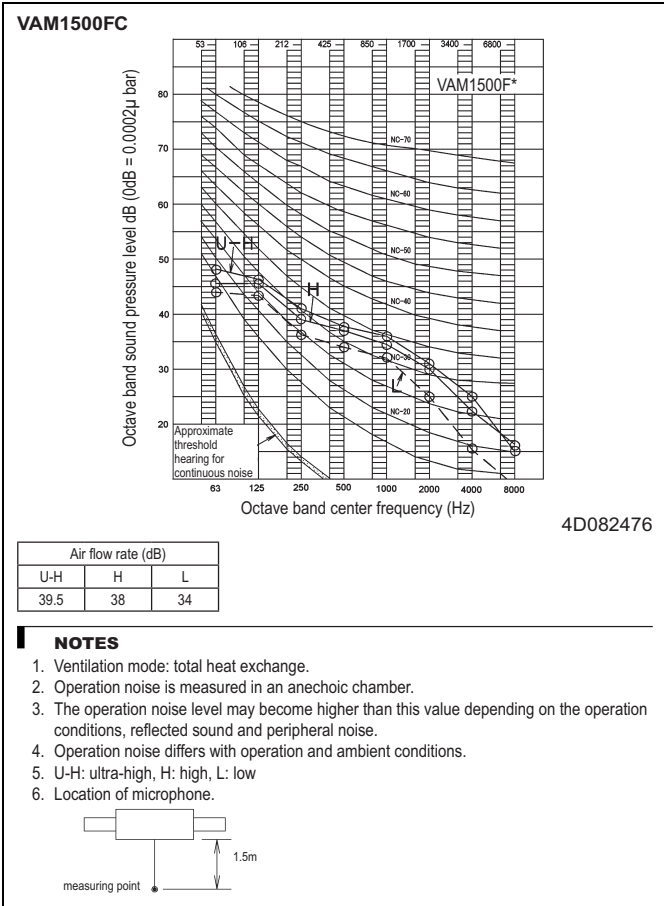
VAM1500FC

53 106 212 425 850 1700 3400 6800

VAM1500F*

Octave band sound pressure level dB (0dB = 0.0002μ bar)

80
70
60
50
40
30
20

NC-70
NC-60
NC-50
NC-40
NC-30
NC-20

U-H
H
L

Approximate threshold hearing for continuous noise

63 125 250 500 1000 2000 4000 8000

Octave band center frequency (Hz)

4D082476

| Air flow rate (dB) | | |
|---|---|---|
| U-H | H | L |
| 39.5 | 38 | 34 |

NOTES

1. Ventilation mode: total heat exchange.
2. Operation noise is measured in an anechoic chamber.
3. The operation noise level may become higher than this value depending on the operation conditions, reflected sound and peripheral noise.
4. Operation noise differs with operation and ambient conditions.
5. U-H: ultra-high, H: high, L: low
6. Location of microphone.

1.5m

measuring point